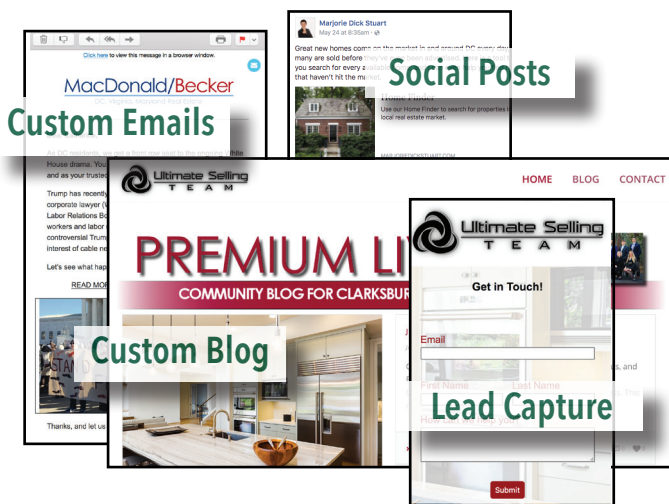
Click here to view this message in a browser window.

MacDonald/Becker

DC, Virginia, Maryland Real Estate

Custom Emails

As DC residents, we get a front row seat to the ongoing White House drama. You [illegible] and as your trusted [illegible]

Trump has recently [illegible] corporate lawyer (W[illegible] Labor Relations Bo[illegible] workers and labor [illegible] controversial Trum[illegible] interest of cable ne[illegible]

Let's see what hap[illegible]

READ MO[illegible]

Thanks, and let us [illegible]

Marjorie Dick Stuart
May 24 at 8:35am

Great new homes come on the market in and around DC every day many are sold before they've even been advertised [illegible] you search for every a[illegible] that haven't hit the market.

Social Posts

Home Finder
Use our Home Finder to search for properties in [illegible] local real estate market.

MARJORIEDICKSTUART.COM

Ultimate Selling TEAM

HOME BLOG CONTACT

PREMIUM LI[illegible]

COMMUNITY BLOG FOR CLARKSBUR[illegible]

Custom Blog

Ultimate Selling TEAM

Get in Touch!

Email

First Name Last Name

Lead Capture

How can we help you?

Submit